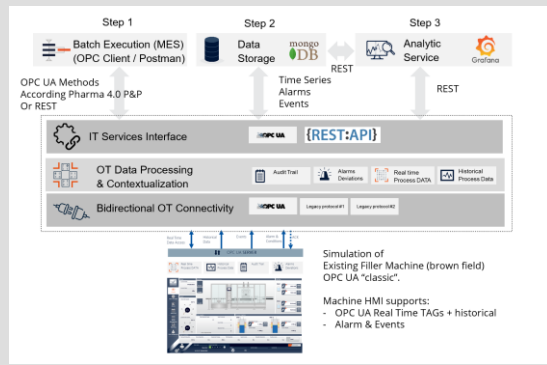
Step 1

Batch Execution (MES)
(OPC Client / Postman)

Step 2

Data Storage

mongo DB

Step 3

Analytic Service

Grafana

REST

OPC UA Methods
According Pharma 4.0 P&P
Or REST

Time Series
Alarms
Events

REST

IT Services Interface

OPC UA

{REST:API}

OT Data Processing & Contextualization

Audit Trail

Alarms Deviations

Real time Process DATA

Historical Process Data

Bidirectional OT Connectivity

OPC UA

Legacy protocol #1

Legacy protocol #2

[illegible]

OPC UA SERVER

Simulation of
Existing Filler Machine (brown field)
OPC UA "classic".

Machine HMI supports:
- OPC UA Real Time TAGs + historical
- Alarm & Events